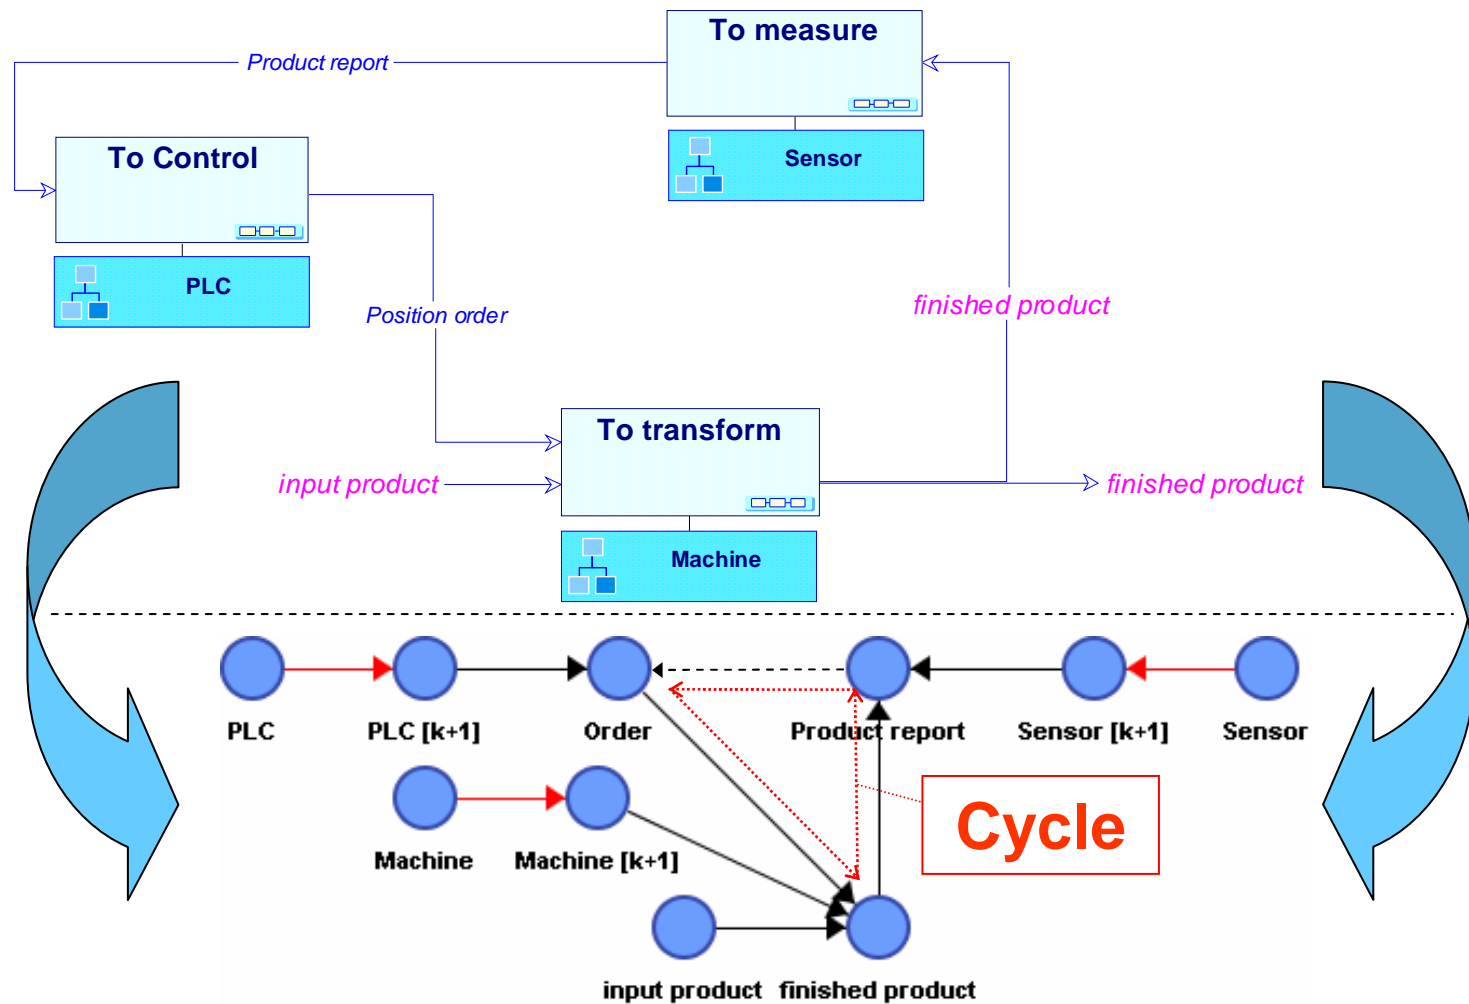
To measure

Product report

Sensor

To Control

PLC

Position order

finished product

To transform

input product

finished product

Machine

PLC

PLC [k+1]

Order

Product report

Sensor [k+1]

Sensor

Machine

Machine [k+1]

Cycle

input product

finished product